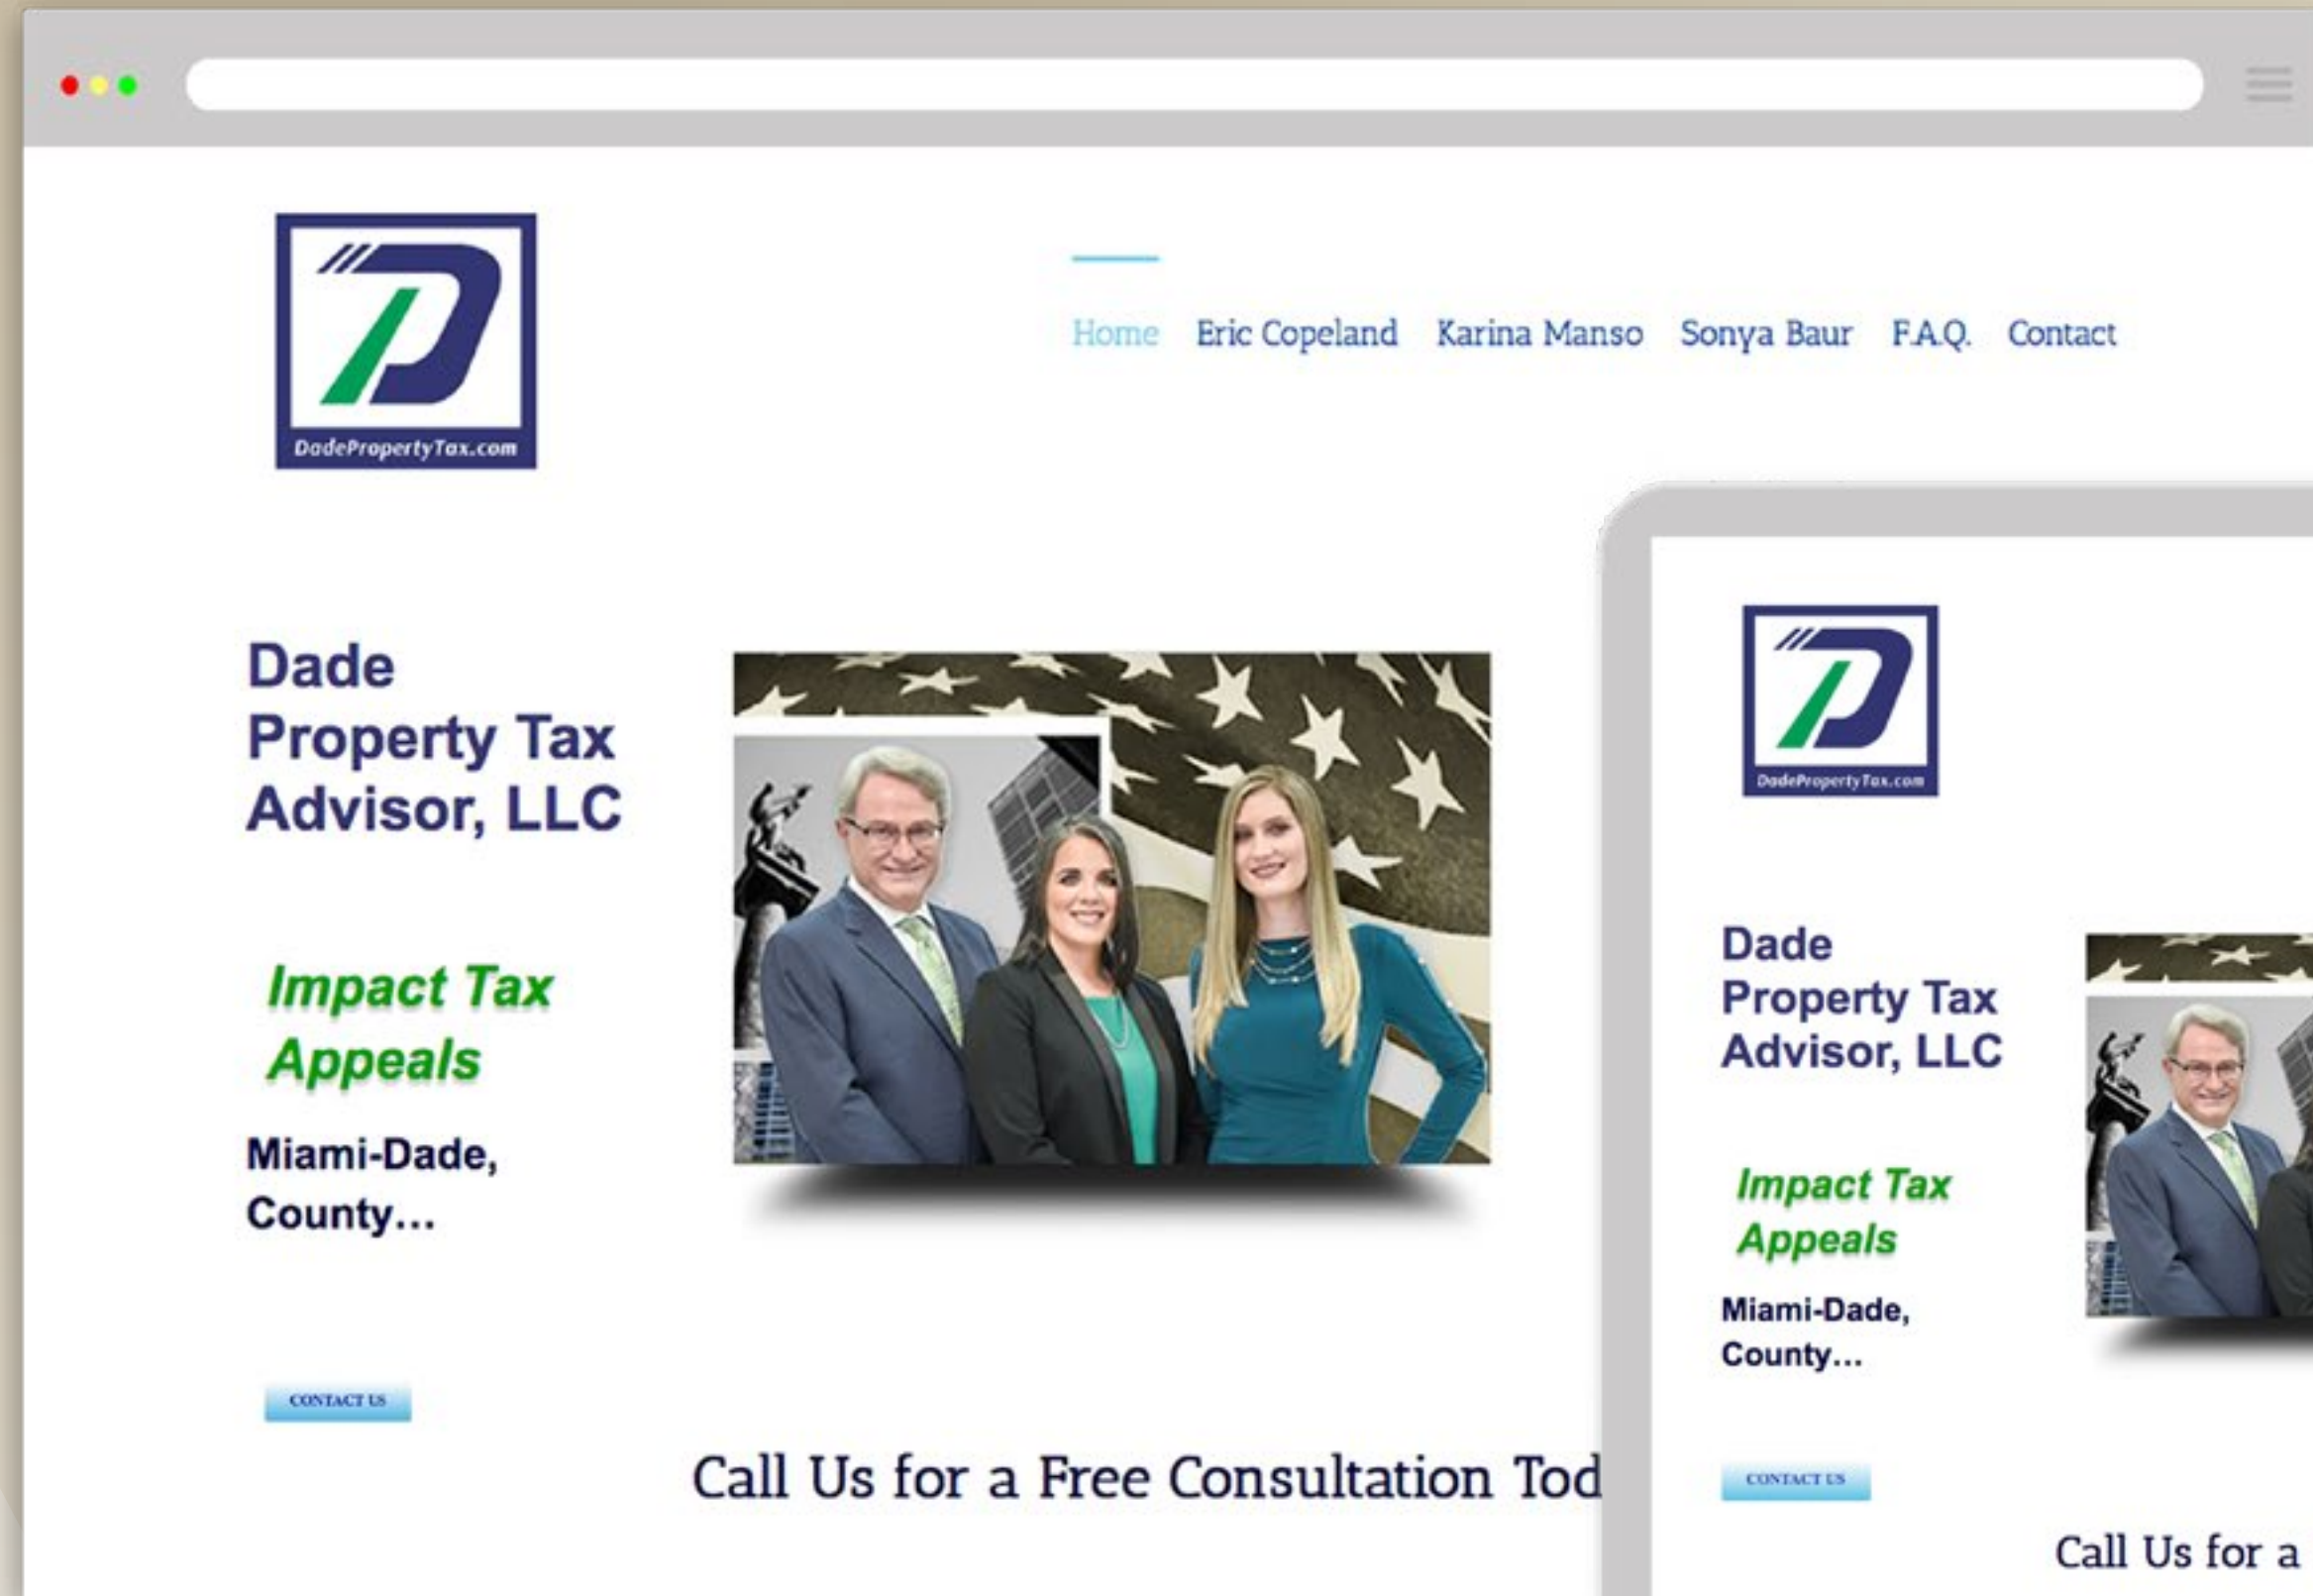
DadePropertyTax.com

Home Eric Copeland Karina Manso Sonya Baur F.A.Q. Contact

Dade Property Tax Advisor, LLC

Impact Tax Appeals

Miami-Dade, County...

CONTACT US

Call Us for a Free Consultation Tod

DadePropertyTax.com

Dade Property Tax Advisor, LLC

Impact Tax Appeals

Miami-Dade, County...

CONTACT US

Call Us for a